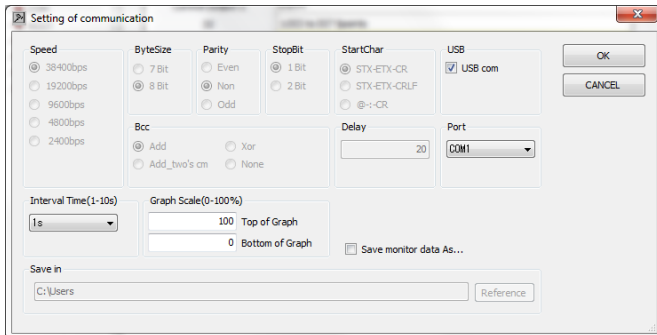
Setting of communication

Speed
38400bps
19200bps
9600bps
4800bps
2400bps

ByteSize
7 Bit
8 Bit

Parity
Even
Non
Odd

StopBit
1 Bit
2 Bit

StartChar
STX-ETX-CR
STX-ETX-CRLF
@-:-CR

USB
USB com

OK
CANCEL

Bcc
Add
Xor
Add_two's cm
None

Delay
20

Port
COM1

Interval Time(1-10s)
1s

Graph Scale(0-100%)
100 Top of Graph
0 Bottom of Graph

Save monitor data As...

Save in
C:\Users
Reference